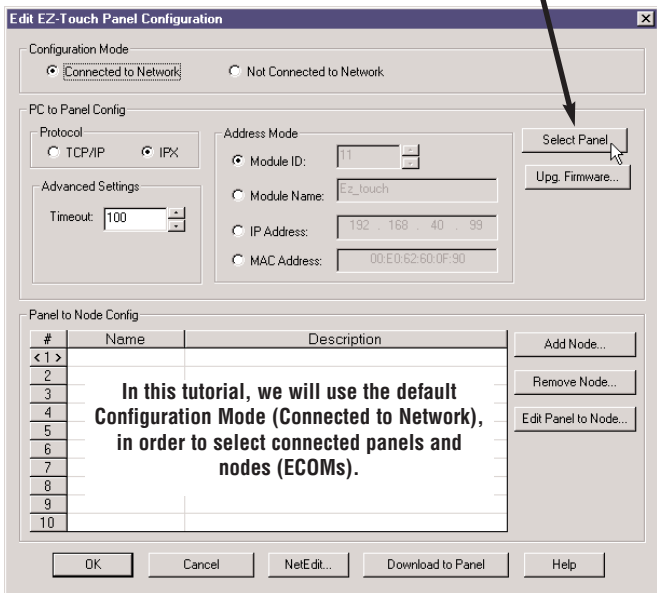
Edit EZ-Touch Panel Configuration

Configuration Mode
Connected to Network
Not Connected to Network

PC to Panel Config
Protocol
TCP/IP
IPX

Advanced Settings
Timeout: 100

Address Mode
Module ID: 11
Module Name: Ez_touch
IP Address: 192 . 168 . 40 . 99
MAC Address: 00:E0:62:60:0F:90

Select Panel
Upg. Firmware...

Panel to Node Config

| # | Name | Description |
|---|---|---|
| <1> | | |
| 2 | | |
| 3 | | |
| 4 | | |
| 5 | | |
| 6 | | |
| 7 | | |
| 8 | | |
| 9 | | |
| 10 | | |

In this tutorial, we will use the default Configuration Mode (Connected to Network), in order to select connected panels and nodes (ECOMs).

Add Node...
Remove Node...
Edit Panel to Node...

OK
Cancel
NetEdit...
Download to Panel
Help